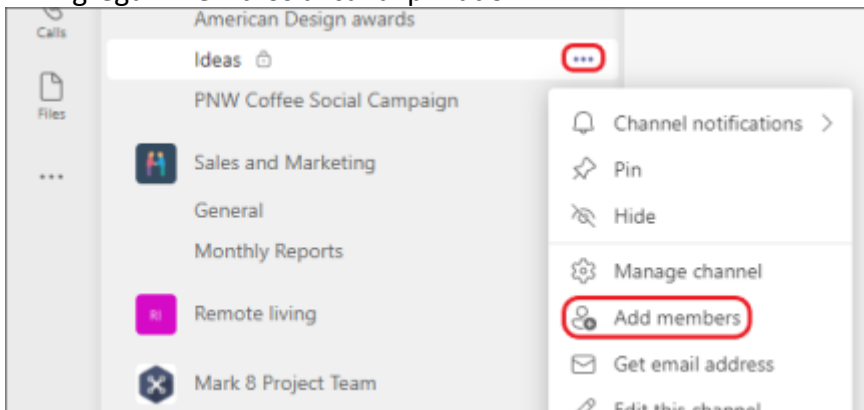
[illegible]

Calls

Files

...

American Design awards

Ideas

...

PNW Coffee Social Campaign

Sales and Marketing

General

Monthly Reports

RI

Remote living

Mark 8 Project Team

Channel notifications >

Pin

Hide

Manage channel

Add members

Get email address

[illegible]